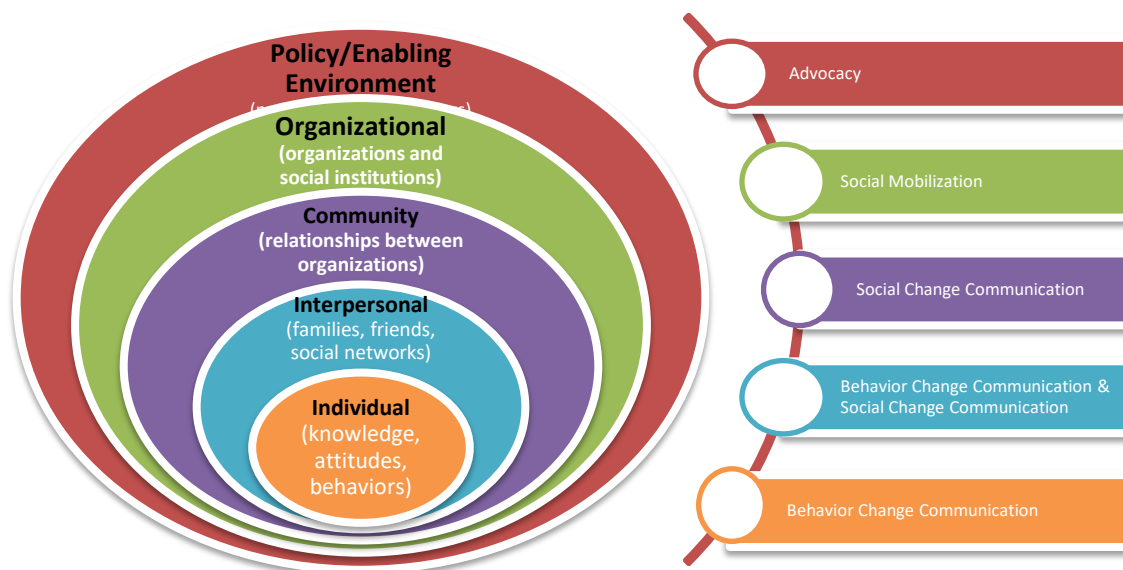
Policy/Enabling Environment
([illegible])

Organizational
(organizations and social institutions)

Community
(relationships between organizations)

Interpersonal
(families, friends, social networks)

Individual
(knowledge, attitudes, behaviors)

Advocacy

Social Mobilization

Social Change Communication

Behavior Change Communication & Social Change Communication

Behavior Change Communication